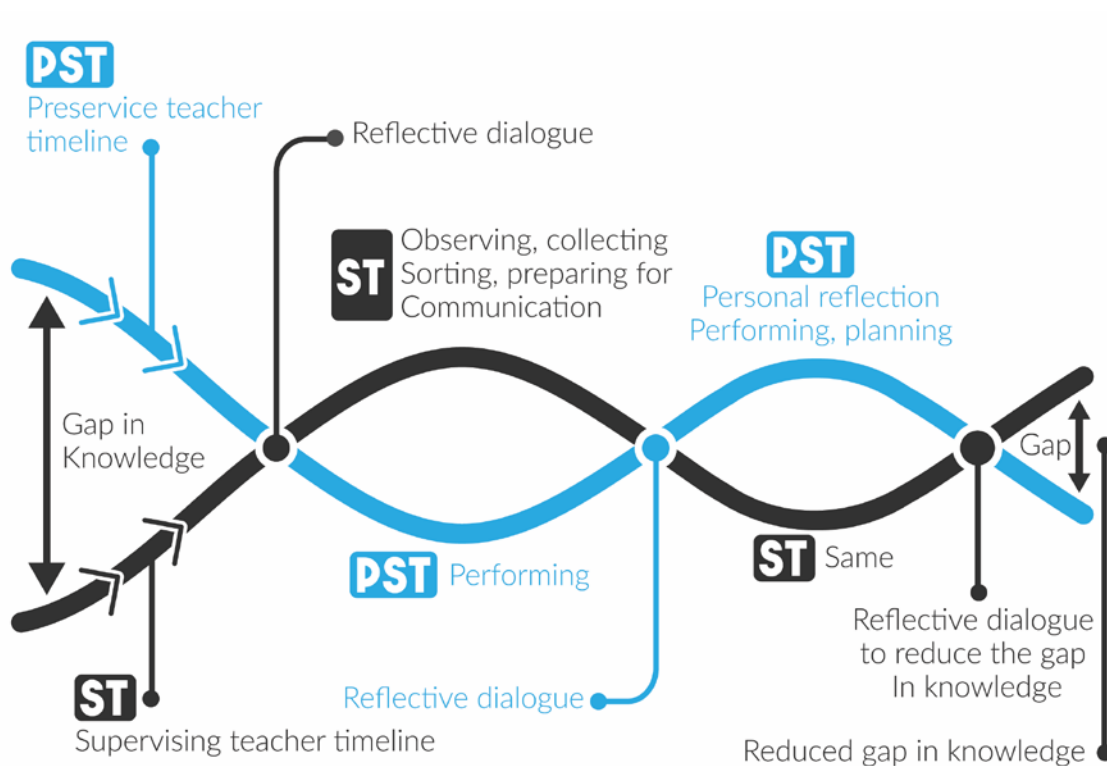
PST
Preservice teacher timeline

Reflective dialogue

ST Observing, collecting
Sorting, preparing for
Communication

PST
Personal reflection
Performing, planning

Gap in
Knowledge

Gap

PST Performing

ST Same

Reflective dialogue
to reduce the gap
In knowledge

ST
Supervising teacher timeline

Reflective dialogue

Reduced gap in knowledge